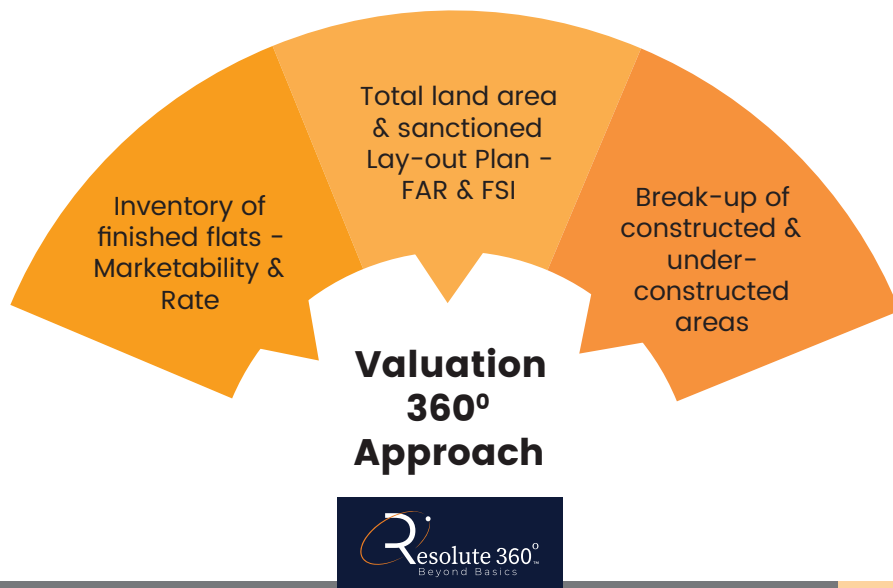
Inventory of finished flats - Marketability & Rate

Total land area & sanctioned Lay-out Plan - FAR & FSI

Break-up of constructed & under-constructed areas

Valuation 360⁰ Approach

Resolute 360°
Beyond Basics